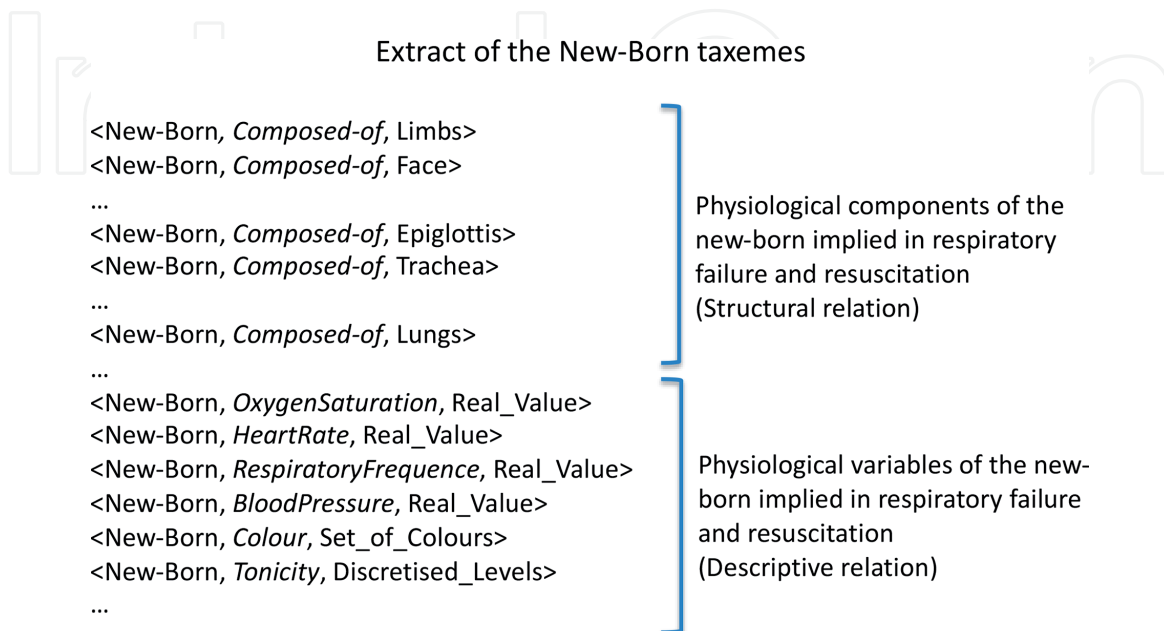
Extract of the New-Born taxemes

<New-Born, *Composed-of*, Limbs>
<New-Born, *Composed-of*, Face>
…
<New-Born, *Composed-of*, Epiglottis>
<New-Born, *Composed-of*, Trachea>
…
<New-Born, *Composed-of*, Lungs>
…

Physiological components of the new-born implied in respiratory failure and resuscitation (Structural relation)

<New-Born, *OxygenSaturation*, Real_Value>
<New-Born, *HeartRate*, Real_Value>
<New-Born, *RespiratoryFrequence*, Real_Value>
<New-Born, *BloodPressure*, Real_Value>
<New-Born, *Colour*, Set_of_Colours>
<New-Born, *Tonicity*, Discretised_Levels>
…

Physiological variables of the new-born implied in respiratory failure and resuscitation (Descriptive relation)